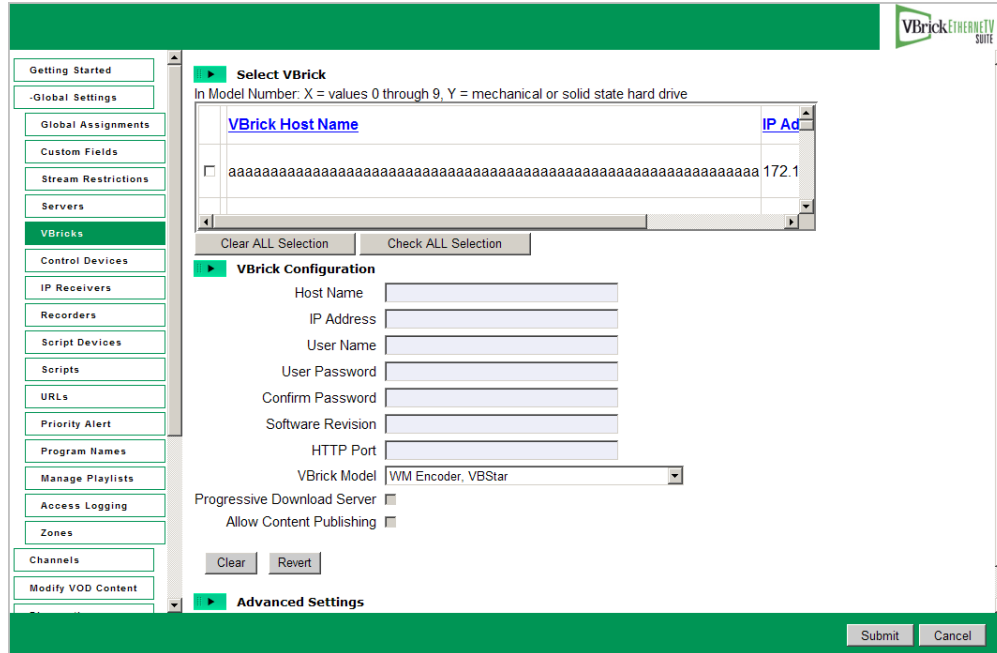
VBrick ETHERNETV SUITE

Getting Started
-Global Settings
Global Assignments
Custom Fields
Stream Restrictions
Servers
VBricks
Control Devices
IP Receivers
Recorders
Script Devices
Scripts
URLs
Priority Alert
Program Names
Manage Playlists
Access Logging
Zones
Channels
Modify VOD Content

Select VBrick

In Model Number: X = values 0 through 9, Y = mechanical or solid state hard drive

| | VBrick Host Name | IP Ad |
|---|---|---|
| ☐ | aaaaaaaaaaaaaaaaaaaaaaaaaaaaaaaaaaaaaaaaaaaaaaaaaaaaaaaaaaaaaaa | 172.1 |

Clear ALL Selection
Check ALL Selection

VBrick Configuration

Host Name
IP Address
User Name
User Password
Confirm Password
Software Revision
HTTP Port
VBrick Model WM Encoder, VBStar
Progressive Download Server
Allow Content Publishing

Clear
Revert

Advanced Settings

Submit
Cancel